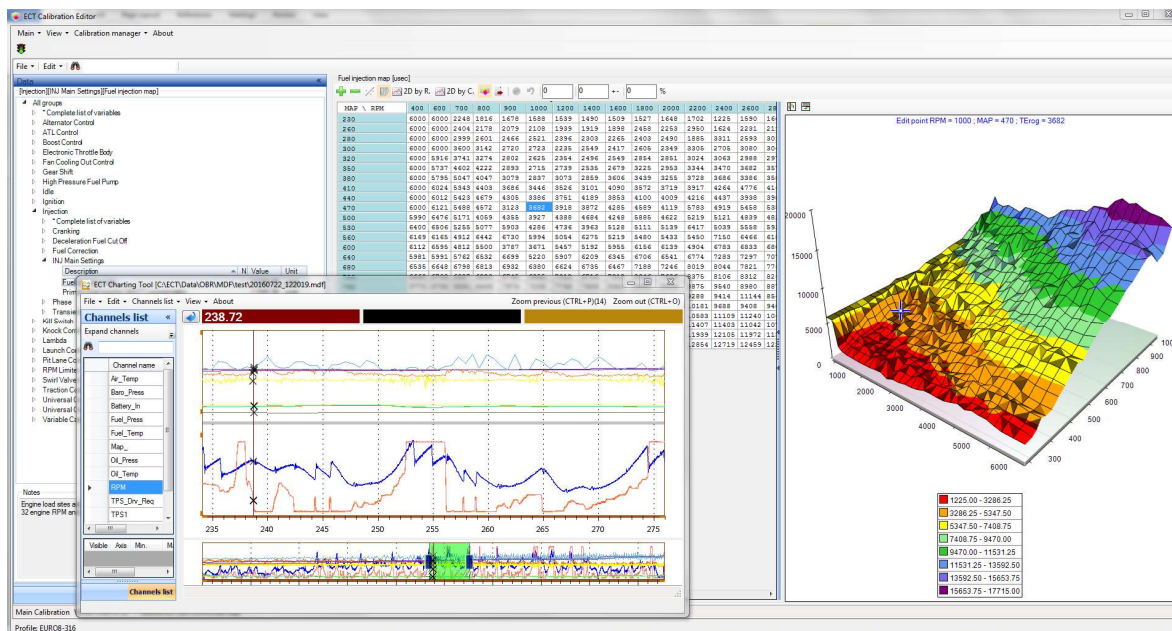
ECT Calibration Editor

Main • View • Calibration manager • About

File • Edit •

Data

[Injection][INJ Main Settings][Fuel injection map]

All groups
* Complete list of variables
Alternator Control
ATL Control
Boost Control
Electronic Throttle Body
Fan Cooling Out Control
Gear Shift
High Pressure Fuel Pump
Idle
Ignition
Injection
* Complete list of variables
Cranking
Deceleration Fuel Cut Off
Fuel Correction
INJ Main Settings
Description | N | Value | Unit
Fuel
Prim
Phase
Transi
Kill Switch
Knock Co
Lambda
Launch Co
Pit Lane Co
RPM Limite
Swirl Valve
Traction Co
Universal O
Universal O
Variable Co

Notes
Engine load sites a
32 engine RPM an

Main Calibration

Profile: EURO6-316

Fuel injection map [usec]

2D by R. 2D by C. 0 0 +- 0 %

| MAP \ RPM | 400 | 600 | 700 | 800 | 900 | 1000 | 1200 | 1400 | 1600 | 1800 | 2000 | 2200 | 2400 | 2600 |
|---|---|---|---|---|---|---|---|---|---|---|---|---|---|---|
| 230 | 6000 | 6000 | 2248 | 1816 | 1678 | 1588 | 1539 | 1490 | 1509 | 1527 | 1648 | 1702 | 1225 | 1590 |
| 260 | 6000 | 6000 | 2404 | 2178 | 2079 | 2108 | 1989 | 1919 | 1898 | 2458 | 2253 | 2950 | 1624 | 2231 |
| 280 | 6000 | 6000 | 2999 | 2601 | 2466 | 2521 | 2396 | 2303 | 2265 | 2403 | 2490 | 1885 | 3311 | 2593 |
| 300 | 6000 | 6000 | 3600 | 3142 | 2720 | 2723 | 2235 | 2549 | 2417 | 2605 | 2349 | 3306 | 2705 | 3080 |
| 320 | 6000 | 5916 | 3741 | 3274 | 2802 | 2625 | 2354 | 2496 | 2549 | 2854 | 2851 | 3024 | 3063 | 2988 |
| 350 | 6000 | 5737 | 4602 | 4222 | 2893 | 2715 | 2739 | 2535 | 2679 | 3225 | 2953 | 3344 | 3470 | 3682 |
| 380 | 6000 | 5795 | 5047 | 4047 | 3079 | 2837 | 3073 | 2859 | 3606 | 3439 | 3255 | 3728 | 3686 | 3386 |
| 410 | 6000 | 6024 | 5343 | 4403 | 3686 | 3446 | 3526 | 3101 | 4090 | 3572 | 3719 | 3917 | 4264 | 4776 |
| 440 | 6000 | 6012 | 5326 | 4679 | 4305 | 3886 | 3761 | 4189 | 3853 | 4100 | 4009 | 4216 | 4437 | 3938 |
| 470 | 6000 | 6121 | 5488 | 4572 | 3123 | 3682 | 3918 | 3872 | 4285 | 4589 | 4119 | 5783 | 4919 | 5458 |
| 500 | 5990 | 6476 | 5171 | 4059 | 4355 | 3927 | 4388 | 4684 | 4249 | 5885 | 4622 | 5219 | 5121 | 4839 |
| 530 | 6400 | 6906 | 5255 | 5077 | 5903 | 4286 | 4736 | 3963 | 5128 | 5111 | 5139 | 6417 | 5039 | 5558 |
| 560 | 6169 | 6165 | 4912 | 6442 | 6730 | 5994 | 5054 | 6275 | 5219 | 5480 | 5433 | 5450 | 7150 | 6466 |
| 600 | 6112 | 6595 | 4812 | 5500 | 3787 | 3671 | 5457 | 5192 | 5955 | 6156 | 6139 | 4904 | 6783 | 6833 |
| 640 | 5981 | 5991 | 5762 | 6532 | 6999 | 5220 | 5907 | 6209 | 6345 | 6706 | 6541 | 6774 | 7283 | 7297 |
| 680 | 6535 | 6648 | 6798 | 6813 | 6932 | 6980 | 6624 | 6735 | 6467 | 7188 | 7246 | 8019 | 8044 | 7821 |

9414 11144
10181 9688 9408
10583 11109 11240
11407 11403 11042
11925 12108 11972
12854 12719 12459

Edit point RPM = 1000 ; MAP = 470 ; TErog = 3682

20000
15000
10000
5000
0
1000
2000
3000
4000
5000
6000
1000
900
800
700
600
500
400
300

1225.00 - 3286.25
3286.25 - 5347.50
5347.50 - 7408.75
7408.75 - 9470.00
9470.00 - 11531.25
11531.25 - 13592.50
13592.50 - 15653.75
15653.75 - 17715.00

ECT Charting Tool [C:\ECT\Data\OBR\MDF\test\20160722_122019.mdf]

File • Edit • Channels list • View • About
Zoom previous (CTRL+P)(14) Zoom out (CTRL+O)

Channels list
Expand channels
238.72

Channel name
Air_Temp
Baro_Press
Battery_In
Fuel_Press
Fuel_Temp
Map
Oil_Press
Oil_Temp
RPM
TPS_Drv_Req
TPS1

Visible Axis Min. M

Channels list

235 240 245 250 255 260 265 270 275